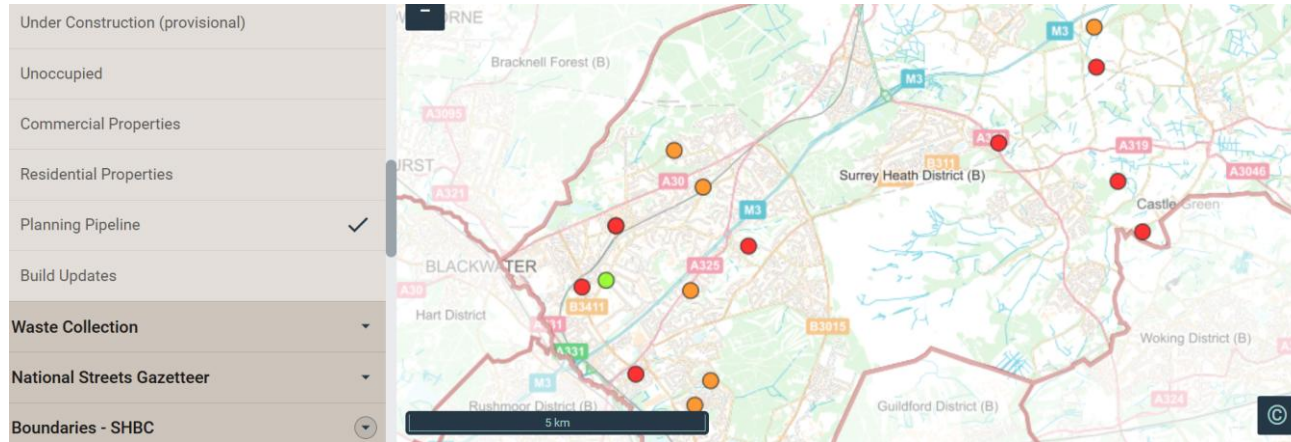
Under Construction (provisional)

Unoccupied

Commercial Properties

Residential Properties

Planning Pipeline ✓

Build Updates

Waste Collection

National Streets Gazetteer

Boundaries - SHBC

-

Bracknell Forest (B)

M3

M3

A3095

A321

A30

M3

A325

A30

B311

Surrey Heath District (B)

A319

A3046

Castle Green

BLACKWATER

Hart District

B3411

A331

A331

M3

B3015

Woking District (B)

Rushmoor District (B)

Guildford District (B)

A324

5 km

©